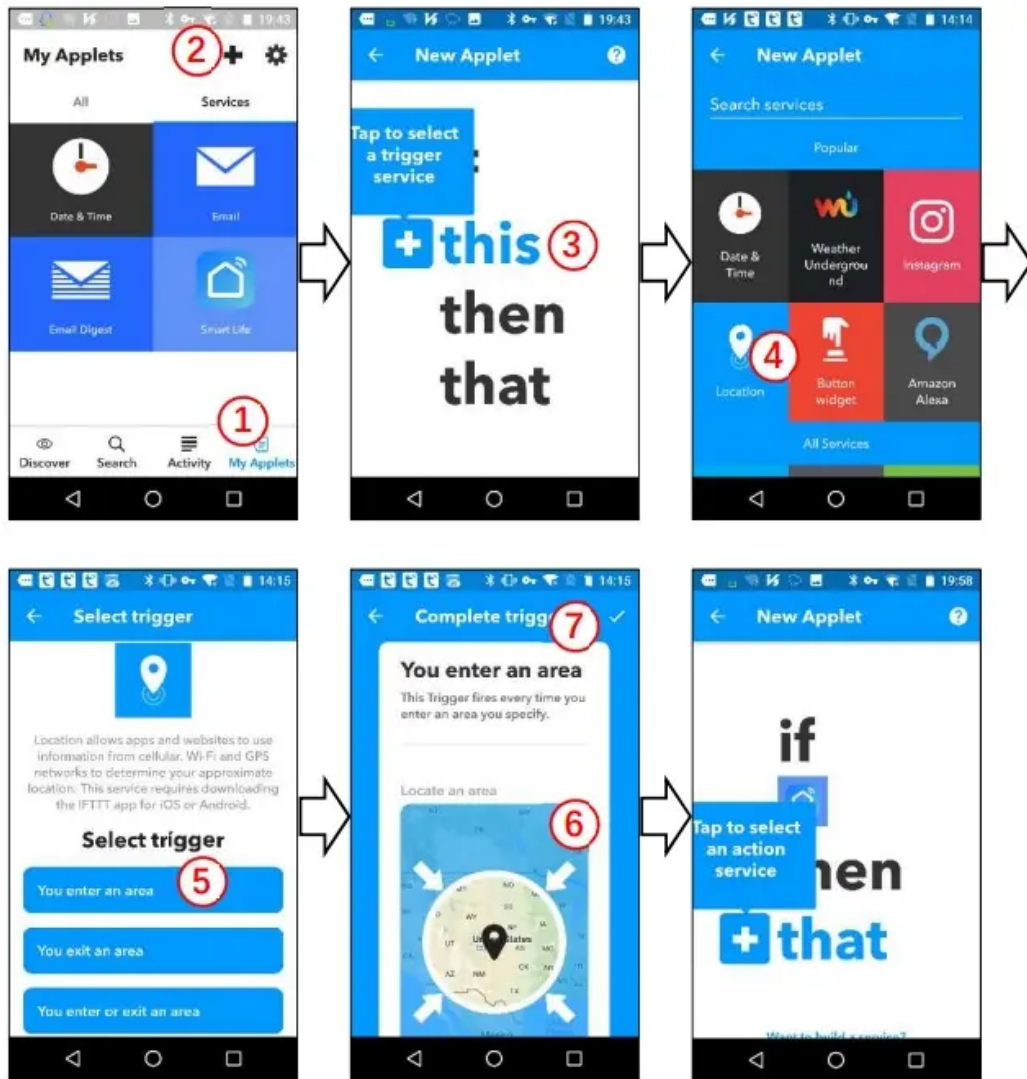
19:43
My Applets
②
All
Services
Date & Time
Email
Email Digest
Smart Life
①
Discover
Search
Activity
My Applets

19:43
New Applet
Tap to select a trigger service
this ③
then
that

14:14
New Applet
Search services
Popular
Date & Time
Weather Underground
Instagram
Location ④
Button widget
Amazon Alexa
All Services

14:15
Select trigger
Location allows apps and websites to use information from cellular, Wi-Fi and GPS networks to determine your approximate location. This service requires downloading the IFTTT app for iOS or Android.
Select trigger
You enter an area ⑤
You exit an area
You enter or exit an area

14:15
Complete trigg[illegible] ⑦
You enter an area
This Trigger fires every time you enter an area you specify.
Locate an area
⑥

19:58
New Applet
if
Tap to select an action service
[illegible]hen
that
Want to build a service?